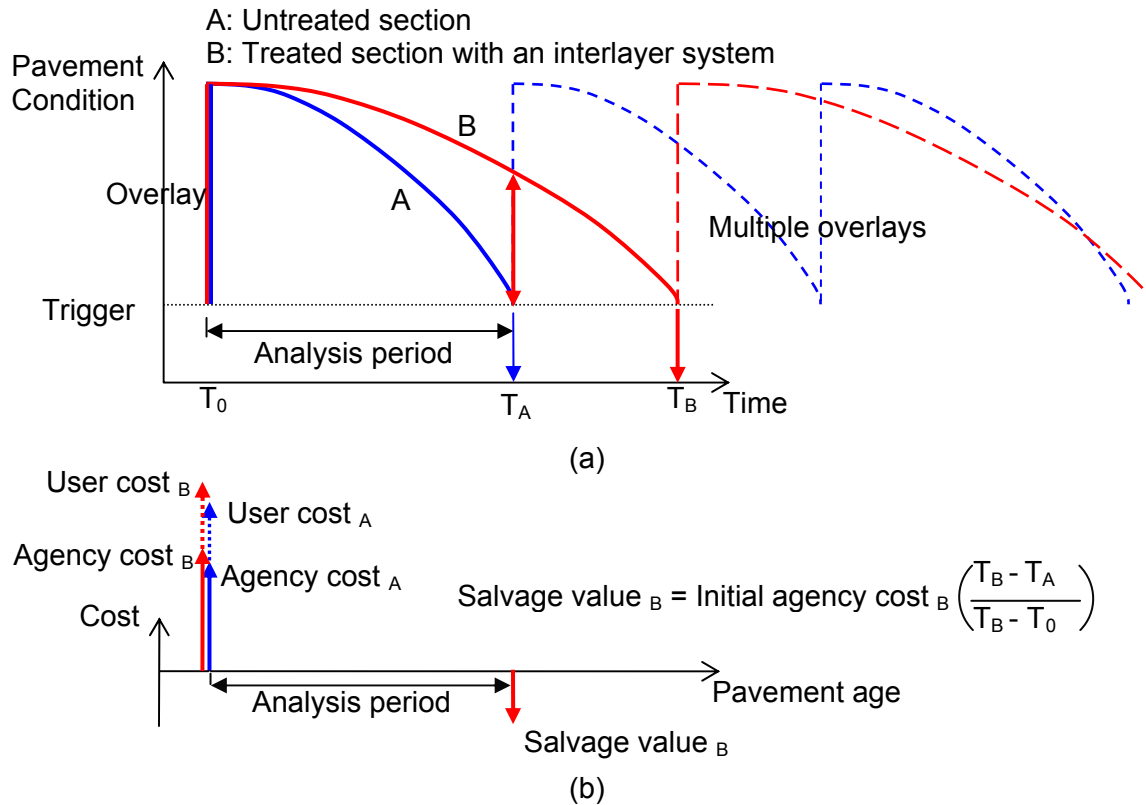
A: Untreated section
B: Treated section with an interlayer system

Pavement Condition

Overlay

B

A

Multiple overlays

Trigger

Analysis period

$T_0$

$T_A$

$T_B$ Time

(a)

User cost $_B$

User cost $_A$

Agency cost $_B$

Agency cost $_A$

Salvage value $_B$ = Initial agency cost $_B$ $\left(\frac{T_B - T_A}{T_B - T_0}\right)$

Cost

Pavement age

Analysis period

Salvage value $_B$

(b)